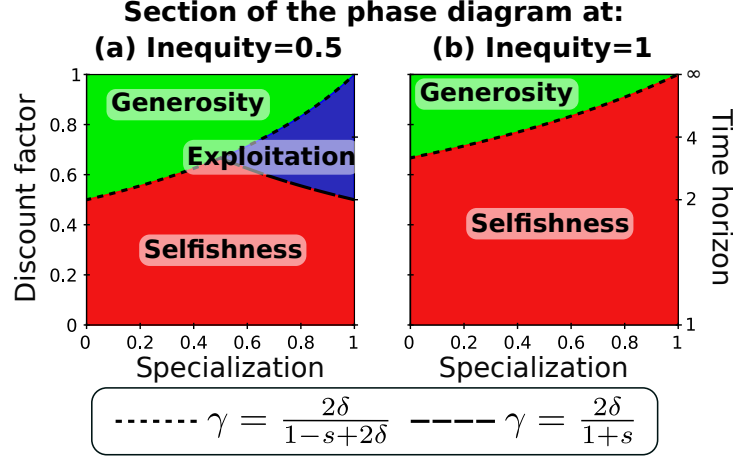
Section of the phase diagram at:
(a) Inequity=0.5
(b) Inequity=1

Discount factor
1
0.8
0.6
0.4
0.2
0

Generosity
Exploitation
Selfishness

0
0.2
0.4
0.6
0.8
1
Specialization

Generosity
Selfishness

0
0.2
0.4
0.6
0.8
1
Specialization

Time horizon
$\infty$
4
2
1

$\gamma = \frac{2\delta}{1-s+2\delta}$ $\gamma = \frac{2\delta}{1+s}$